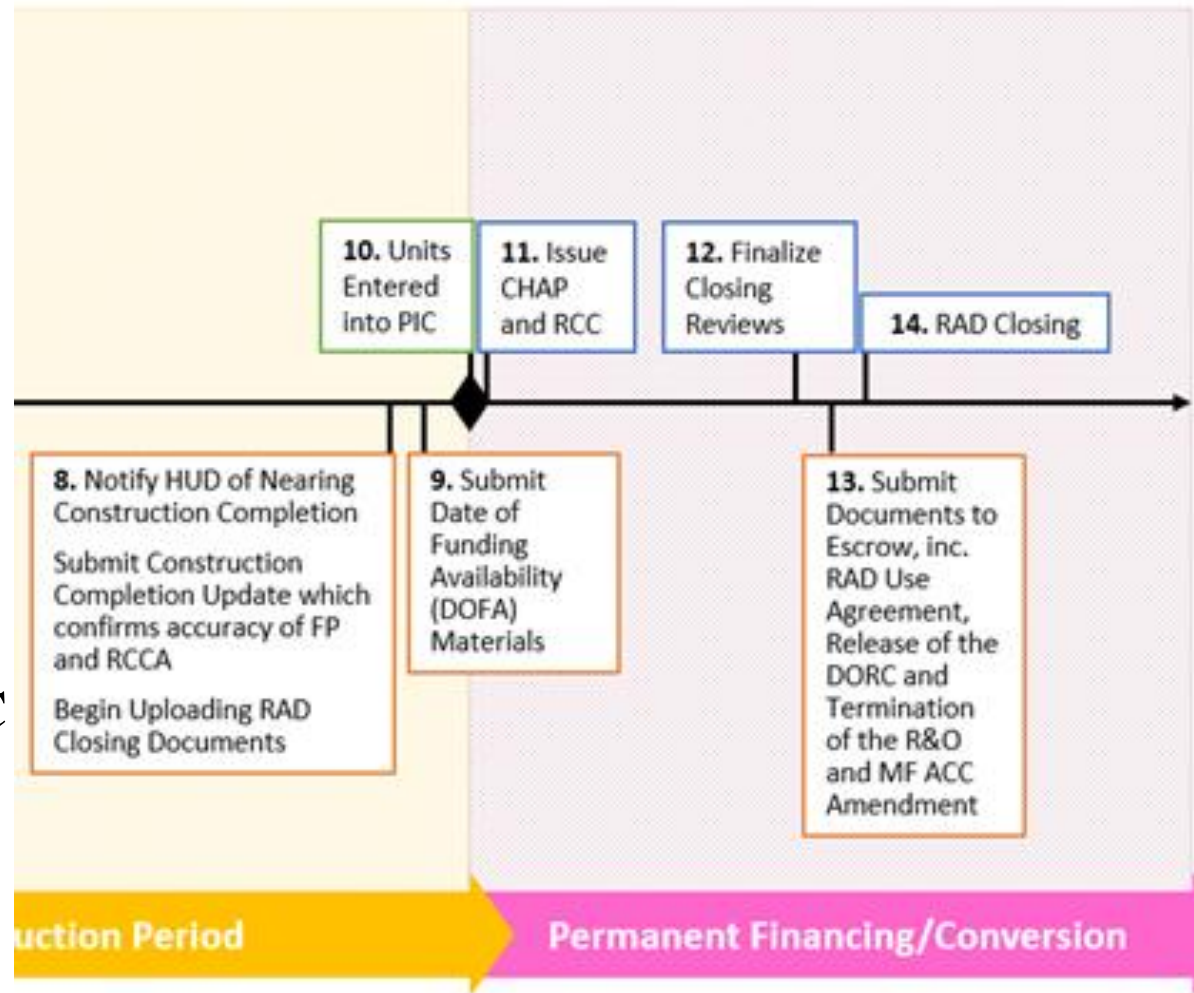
10. Units Entered into PIC

11. Issue CHAP and RCC

12. Finalize Closing Reviews

14. RAD Closing

8. Notify HUD of Nearing Construction Completion

Submit Construction Completion Update which confirms accuracy of FP and RCCA

Begin Uploading RAD Closing Documents

9. Submit Date of Funding Availability (DOFA) Materials

13. Submit Documents to Escrow, inc. RAD Use Agreement, Release of the DORC and Termination of the R&O and MF ACC Amendment

uction Period

Permanent Financing/Conversion